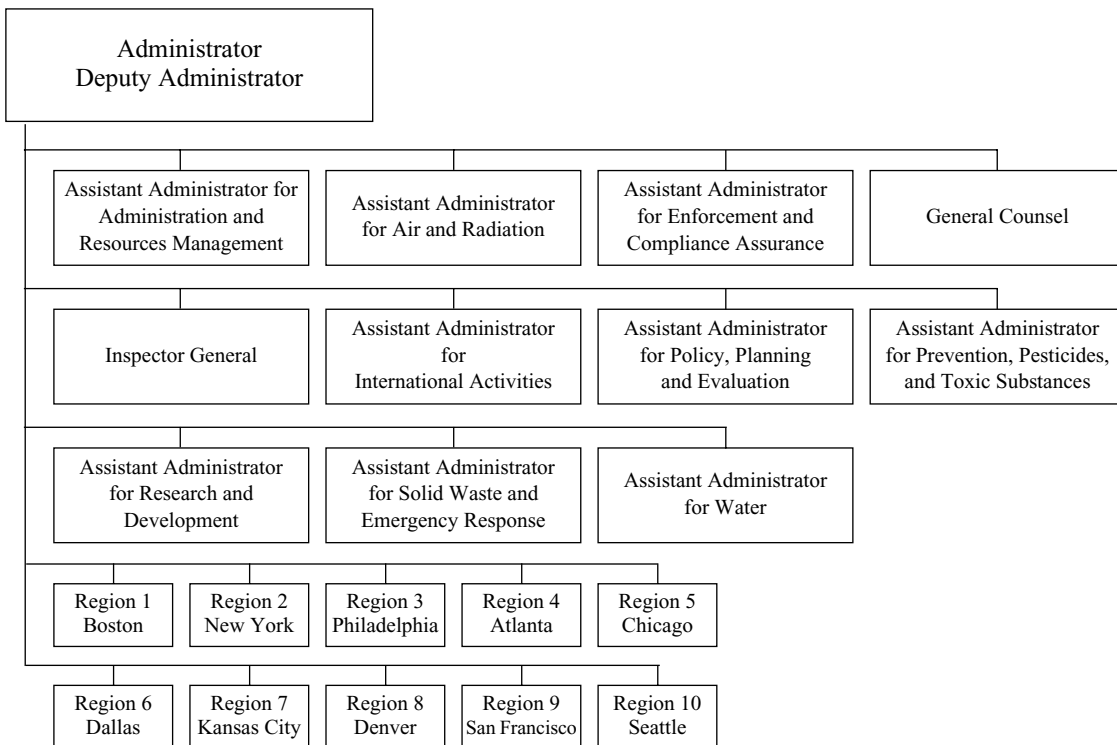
Administrator
Deputy Administrator

Assistant Administrator for Administration and Resources Management

Assistant Administrator for Air and Radiation

Assistant Administrator for Enforcement and Compliance Assurance

General Counsel

Inspector General

Assistant Administrator for International Activities

Assistant Administrator for Policy, Planning and Evaluation

Assistant Administrator for Prevention, Pesticides, and Toxic Substances

Assistant Administrator for Research and Development

Assistant Administrator for Solid Waste and Emergency Response

Assistant Administrator for Water

Region 1 Boston

Region 2 New York

Region 3 Philadelphia

Region 4 Atlanta

Region 5 Chicago

Region 6 Dallas

Region 7 Kansas City

Region 8 Denver

Region 9 San Francisco

Region 10 Seattle